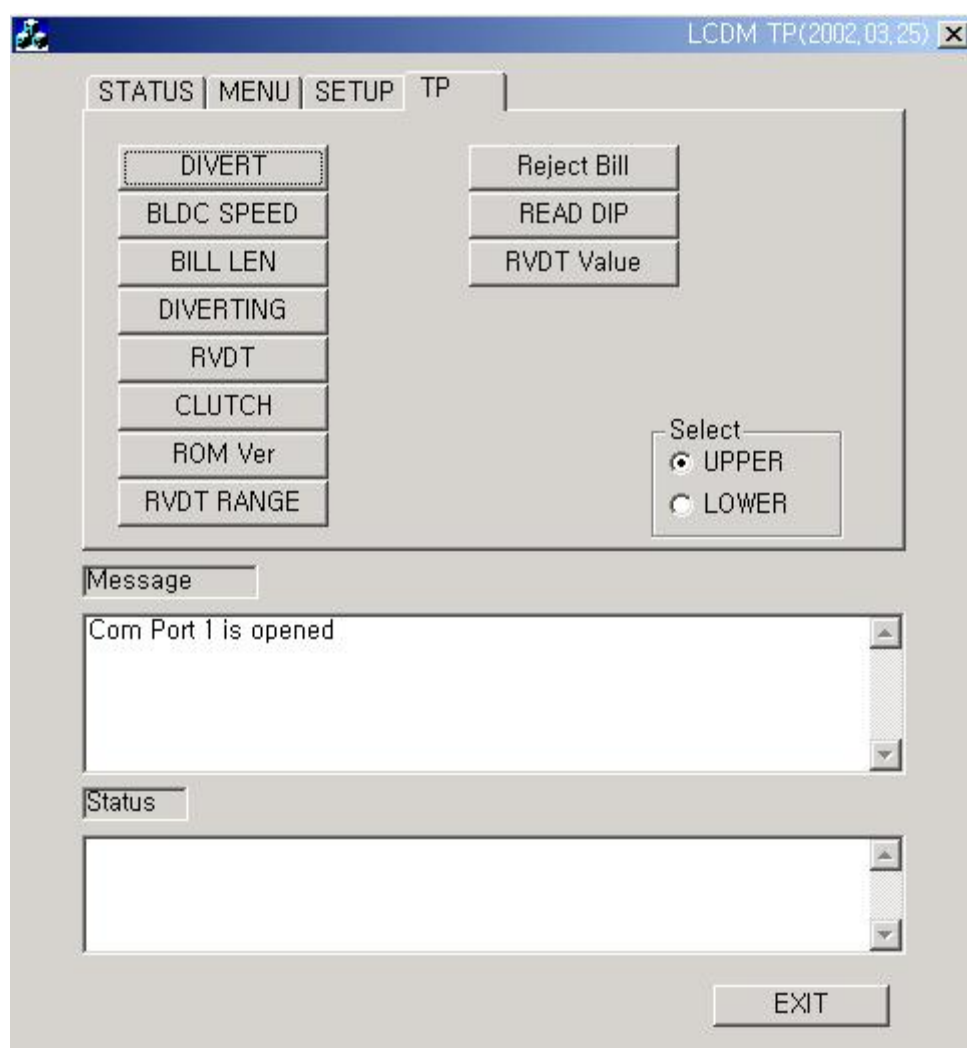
LCDM TP(2002,03,25)

STATUS | MENU | SETUP | TP

DIVERT
BLDC SPEED
BILL LEN
DIVERTING
RVDT
CLUTCH
ROM Ver
RVDT RANGE

Reject Bill
READ DIP
RVDT Value

Select
UPPER
LOWER

Message

Com Port 1 is opened

Status

EXIT